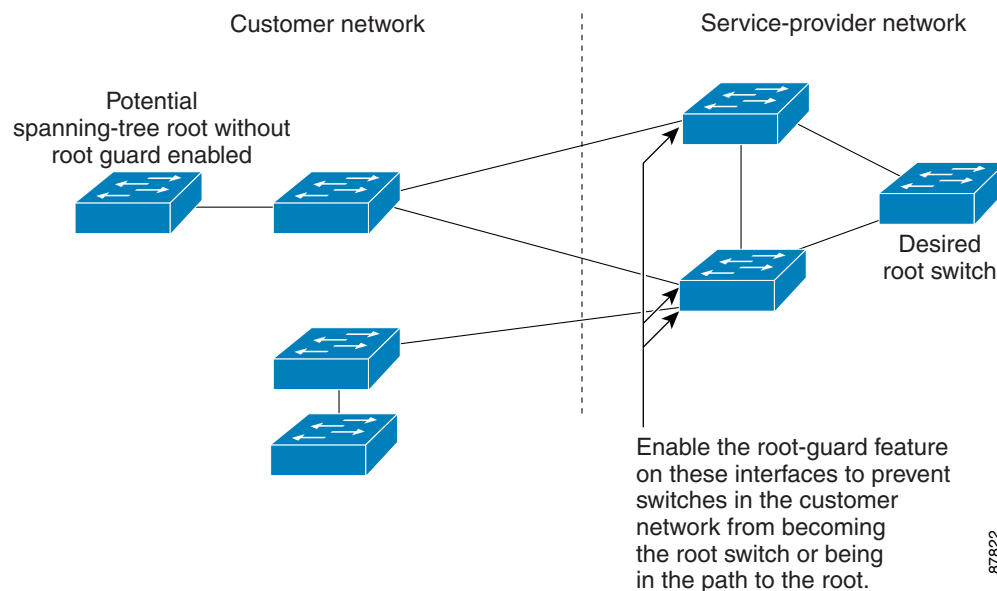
Customer network

Service-provider network

Potential spanning-tree root without root guard enabled

Desired root switch

Enable the root-guard feature on these interfaces to prevent switches in the customer network from becoming the root switch or being in the path to the root.

87822